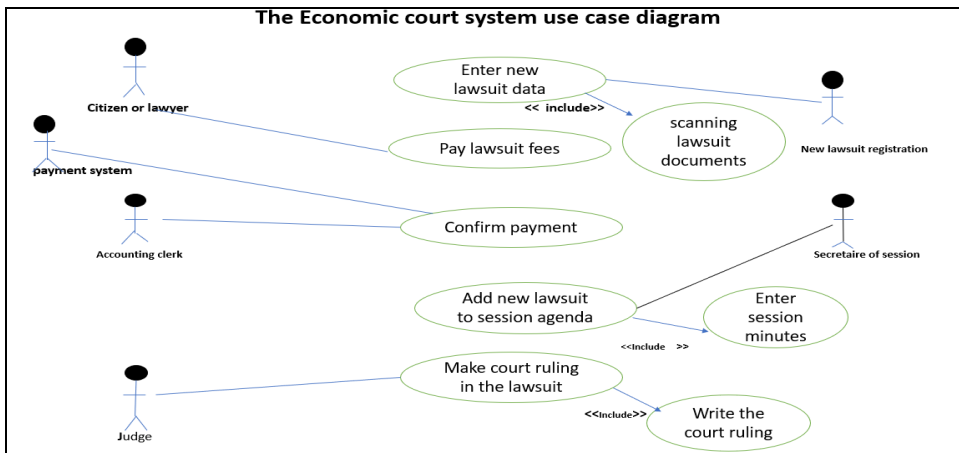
The Economic court system use case diagram

Citizen or lawyer

payment system

Accounting clerk

Judge

Enter new lawsuit data

<< include>>

scanning lawsuit documents

New lawsuit registration

Pay lawsuit fees

Confirm payment

Secretaire of session

Add new lawsuit to session agenda

Enter session minutes

<<Include >>

Make court ruling in the lawsuit

<<Include>>

Write the court ruling